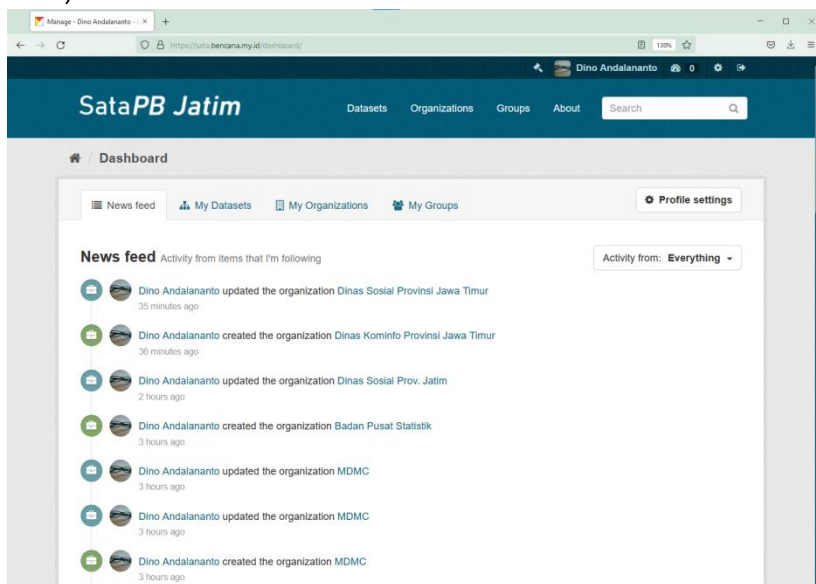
Manage - Dino Andalananto - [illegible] ×
+

https://sata.bencana.my.id/dashboard/
130%

Dino Andalananto 0

SataPB Jatim

Datasets Organizations Groups About Search

Dashboard

News feed My Datasets My Organizations My Groups

Profile settings

News feed Activity from items that I'm following

Activity from: Everything

Dino Andalananto updated the organization Dinas Sosial Provinsi Jawa Timur
35 minutes ago

Dino Andalananto created the organization Dinas Kominfo Provinsi Jawa Timur
36 minutes ago

Dino Andalananto updated the organization Dinas Sosial Prov. Jatim
2 hours ago

Dino Andalananto created the organization Badan Pusat Statistik
3 hours ago

Dino Andalananto updated the organization MDMC
3 hours ago

Dino Andalananto updated the organization MDMC
3 hours ago

Dino Andalananto created the organization MDMC
3 hours ago